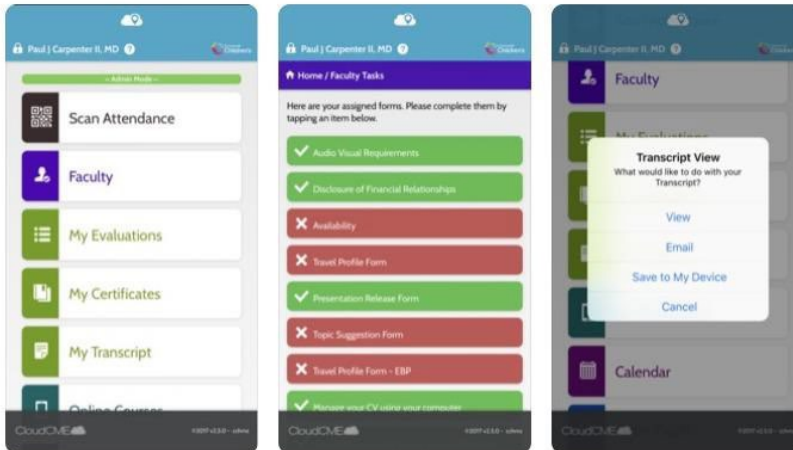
Paul | Carpenter II, MD

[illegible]

-- Admin Mode --

Scan Attendance

Faculty

My Evaluations

My Certificates

My Transcript

Online Courses

CloudCME

©2017 v2.5.0 - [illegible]

Paul | Carpenter II, MD

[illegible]

Home / Faculty Tasks

Here are your assigned forms. Please complete them by tapping an item below.

Audio Visual Requirements

Disclosure of Financial Relationships

Availability

Travel Profile Form

Presentation Release Form

Topic Suggestion Form

Travel Profile Form - EBP

Manage your CV using your computer

CloudCME

©2017 v2.5.0 - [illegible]

Paul | Carpenter II, MD

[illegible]

Faculty

My Evaluations

Transcript View

What would like to do with your Transcript?

View

Email

Save to My Device

Cancel

Calendar

CloudCME

©2017 v2.5.0 - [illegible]